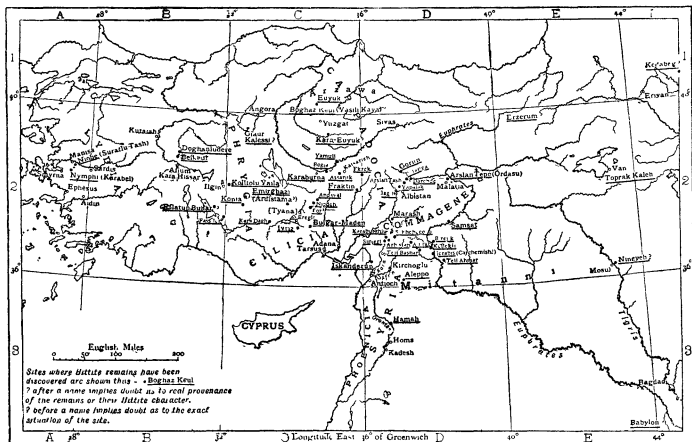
A 28° B 32° C 36° D 40° E 44°

1 1
2 2
3 3

40° 36°

Kerabey
Erzvan
Euyuk
Boghaz Keui
Yasili Kaya
Yuzgat
Sivas
Angora
Kara Euyuk
Erzerum
Euphrates
Kutaiah
Doghanlu Dere
Beikavut
Giaur Kalessi
Magnesia
Manisa (Surafle Tash)
Smyrna
Sardis
Nymphi (Karabel)
Ephesus
Aidin
Afium Kara Hissar
Ilgin
Kolitolu Yaila
Konia
Eflatun Bunar
Emirghazi
(Ardistama?)
(Tyana?)
Karaburna
Fraktin
Gurun
Albistan
Malatia
Arslan Tepe (Ordasu)
Van
Toprak Kaleh
Marash
Samsat
Bulgar Maden
Ivriz
Adana
Tarsus
Iskanderun
Aleppo
Kirchoglu
Antioch
Tell Ahmar
Nineveh
Mosul
Hamah
Homs
Kadesh
Bagdad
Babylon
Tigris
Euphrates
PHRYGIA
CILICIA
COMMAGENE
CYPRUS
SYRIA
Mitanni

English Miles
0 50 100 200

Sites where Hittite remains have been discovered are shown thus - Boghaz Keui
? after a name implies doubt as to real provenance of the remains or their Hittite character.
? before a name implies doubt as to the exact situation of the site.

Longitude East 36° of Greenwich